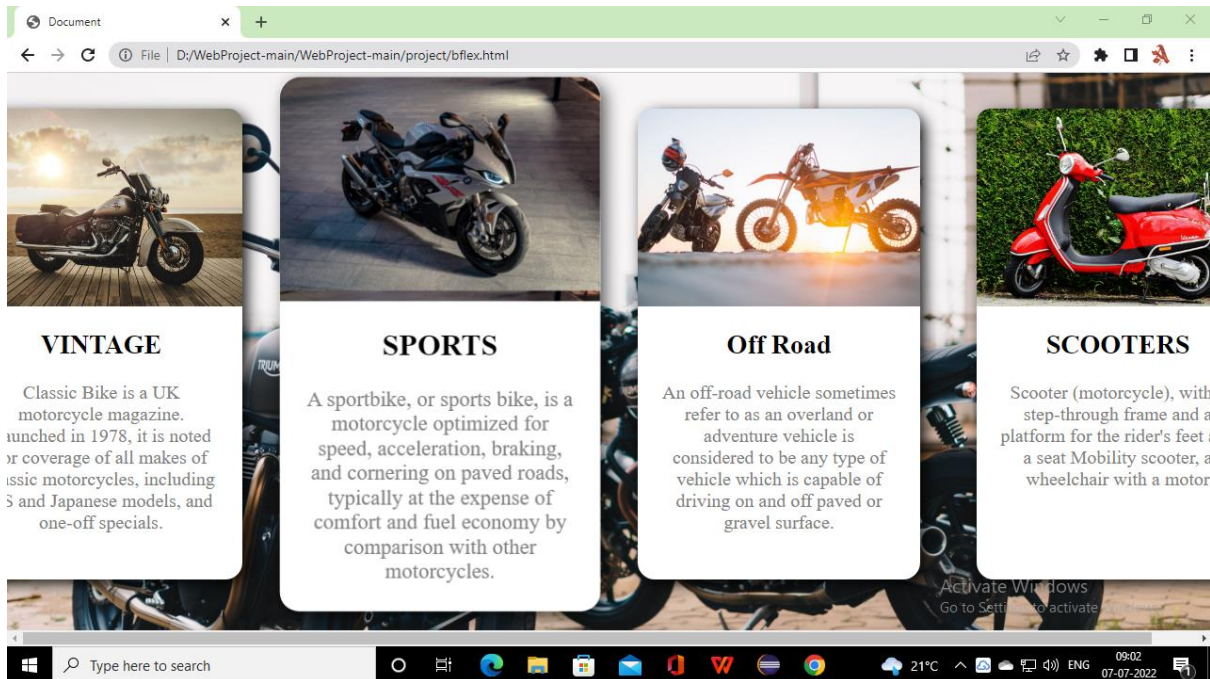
Document

File | D:/WebProject-main/WebProject-main/project/bflex.html

VINTAGE

Classic Bike is a UK motorcycle magazine. unched in 1978, it is noted r coverage of all makes of ssic motorcycles, including S and Japanese models, and one-off specials.

SPORTS

A sportbike, or sports bike, is a motorcycle optimized for speed, acceleration, braking, and cornering on paved roads, typically at the expense of comfort and fuel economy by comparison with other motorcycles.

Off Road

An off-road vehicle sometimes refer to as an overland or adventure vehicle is considered to be any type of vehicle which is capable of driving on and off paved or gravel surface.

SCOOTERS

Scooter (motorcycle), with step-through frame and a platform for the rider's feet a seat Mobility scooter, a wheelchair with a motor

Activate Windows
Go to Settin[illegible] to activate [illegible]

Type here to search

21°C ENG 09:02 07-07-2022